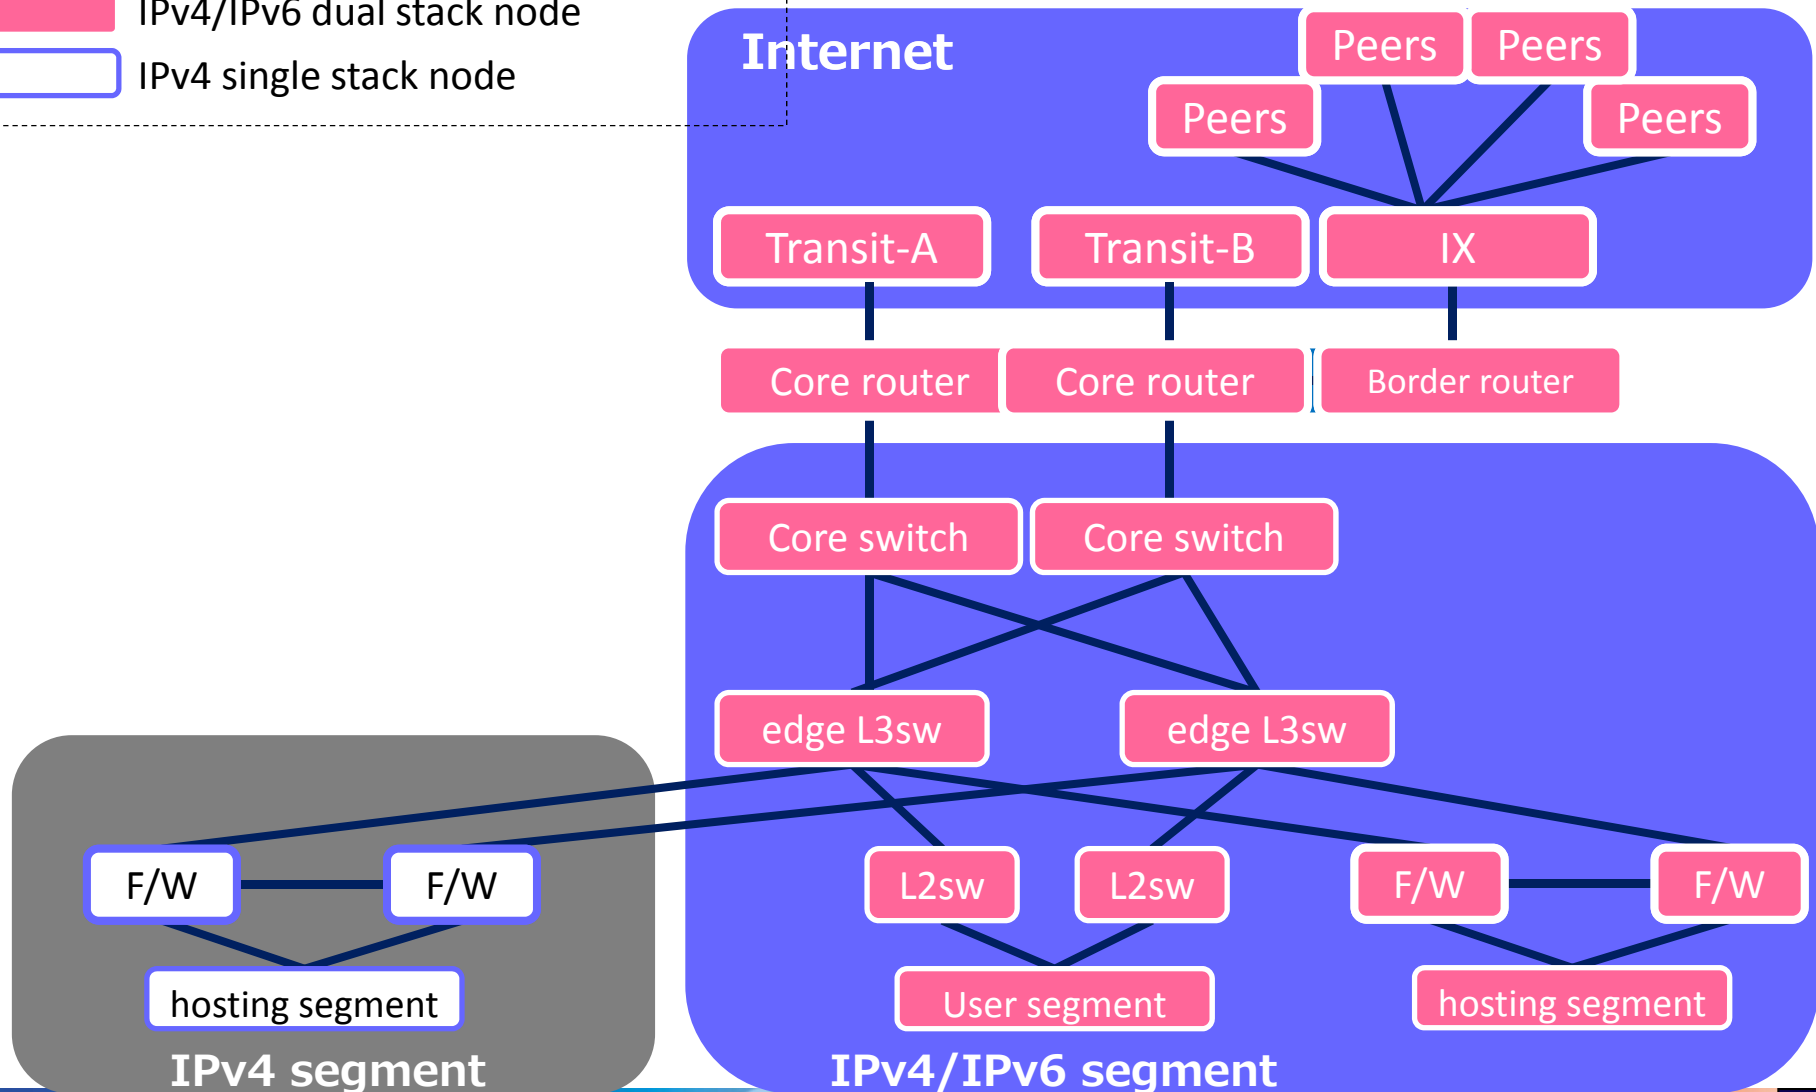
IPv4/IPv6 dual stack node
IPv4 single stack node

Internet
Peers
Peers
Peers
Peers
Transit-A
Transit-B
IX
Core router
Core router
Border router
Core switch
Core switch
edge L3sw
edge L3sw
F/W
F/W
L2sw
L2sw
F/W
F/W
hosting segment
User segment
hosting segment
IPv4 segment
IPv4/IPv6 segment